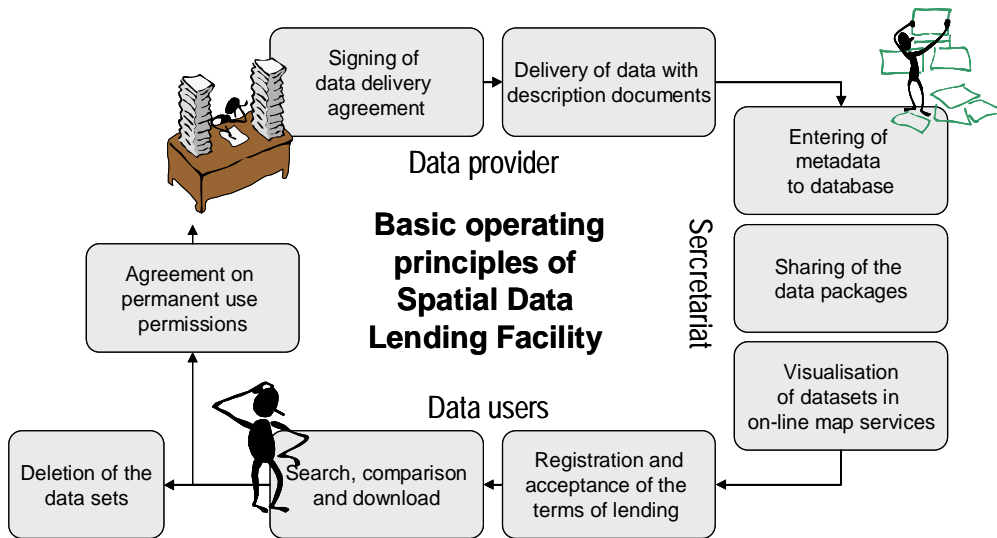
Signing of data delivery agreement

Delivery of data with description documents

Entering of metadata to database

Data provider

Basic operating principles of Spatial Data Lending Facility

Sercretariat

Agreement on permanent use permissions

Sharing of the data packages

Visualisation of datasets in on-line map services

Data users

Deletion of the data sets

Search, comparison and download

Registration and acceptance of the terms of lending